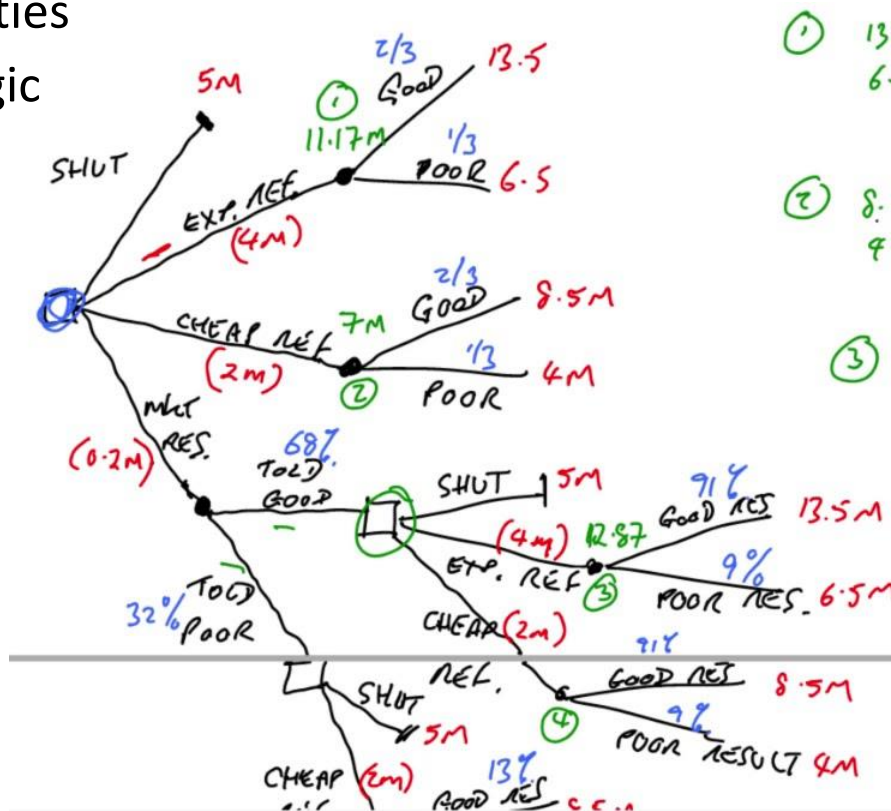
ties
gic

5M
SHUT
2/3
GOOD
13.5
1
11.17M
1/3
POOR 6.5
EXP. REF.
(4M)
2/3
GOOD
8.5M
CHEAP REF
7M
(2M)
1/3
4M
2
POOR
MKT RES.
(0.2M)
68%
TOLD GOOD
SHUT
5M
91%
GOOD RES
13.5M
(4M)
12.87
EXP. REF
3
9%
POOR RES 6.5M
32%
TOLD POOR
CHEAP (2M)
REF.
91%
GOOD RES
8.5M
4
9%
POOR RESULT 4M
SHUT
5M
CHEAP (2M)
13%
GOOD RES

1 13
6.

2 8.
4

3